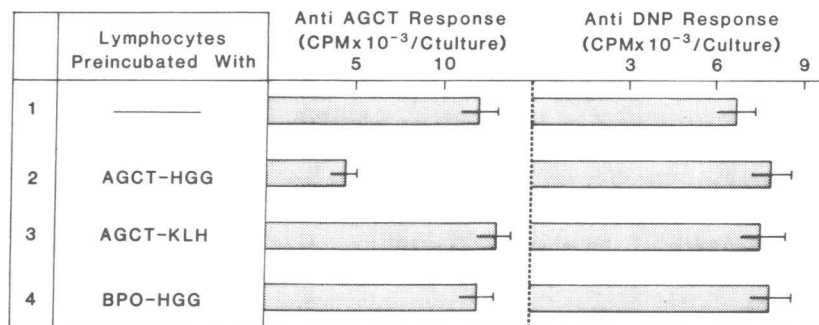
| | Lymphocytes Preincubated With | Anti AGCT Response (CPMx $10^{-3}$/Ctulture) 5 10 | Anti DNP Response (CPMx $10^{-3}$/Culture) 3 6 9 |
|---|---|---|---|
| 1 | ——— | | |
| 2 | AGCT-HGG | | |
| 3 | AGCT-KLH | | |
| 4 | BPO-HGG | | |